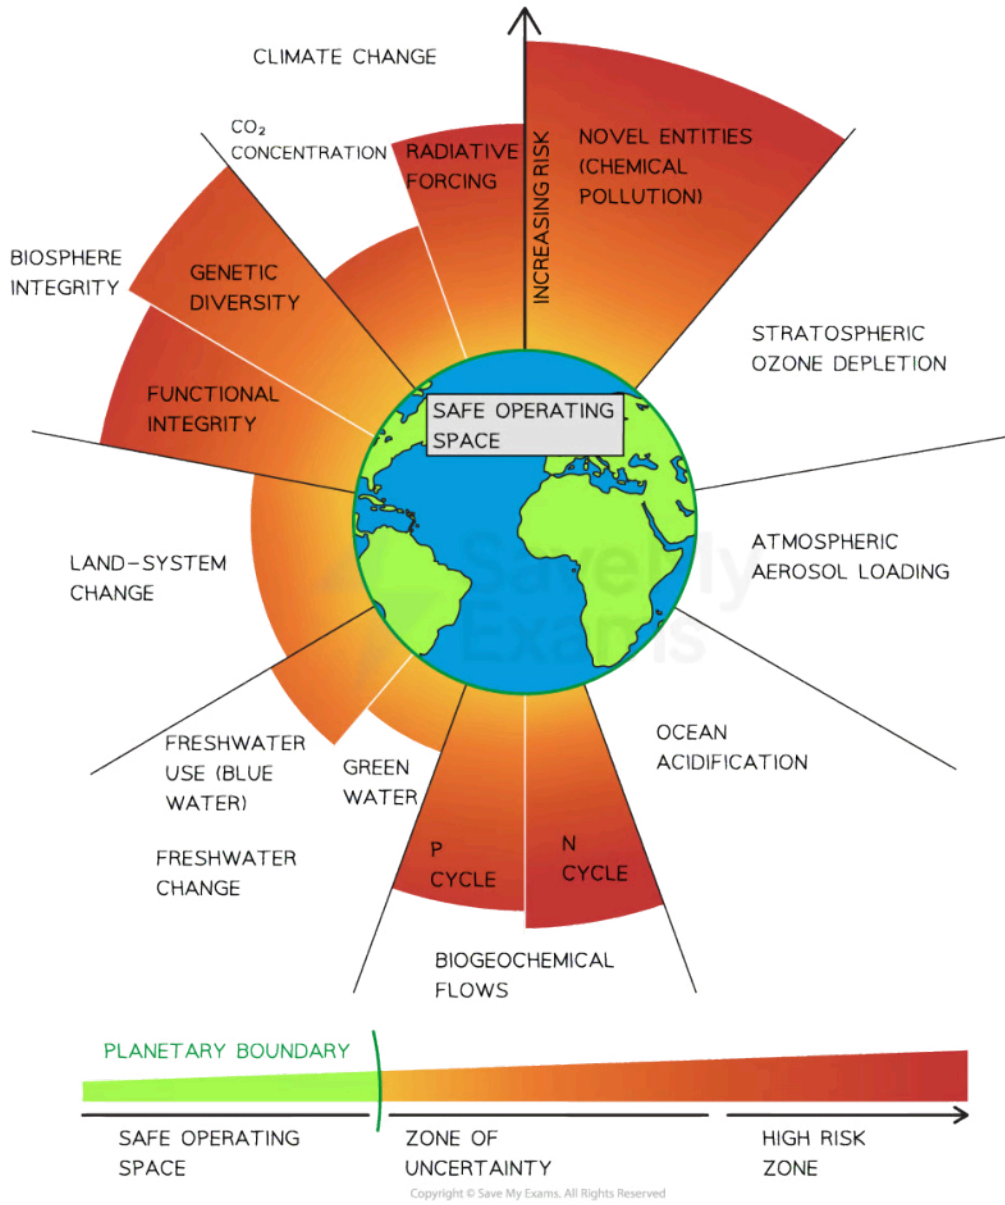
CLIMATE CHANGE

$CO_2$ CONCENTRATION

RADIATIVE FORCING

INCREASING RISK

NOVEL ENTITIES (CHEMICAL POLLUTION)

BIOSPHERE INTEGRITY

GENETIC DIVERSITY

FUNCTIONAL INTEGRITY

STRATOSPHERIC OZONE DEPLETION

SAFE OPERATING SPACE

ATMOSPHERIC AEROSOL LOADING

LAND-SYSTEM CHANGE

Save My Exams

OCEAN ACIDIFICATION

FRESHWATER USE (BLUE WATER)

GREEN WATER

FRESHWATER CHANGE

P CYCLE

N CYCLE

BIOGEOCHEMICAL FLOWS

PLANETARY BOUNDARY

SAFE OPERATING SPACE

ZONE OF UNCERTAINTY

HIGH RISK ZONE

Copyright © Save My Exams. All Rights Reserved